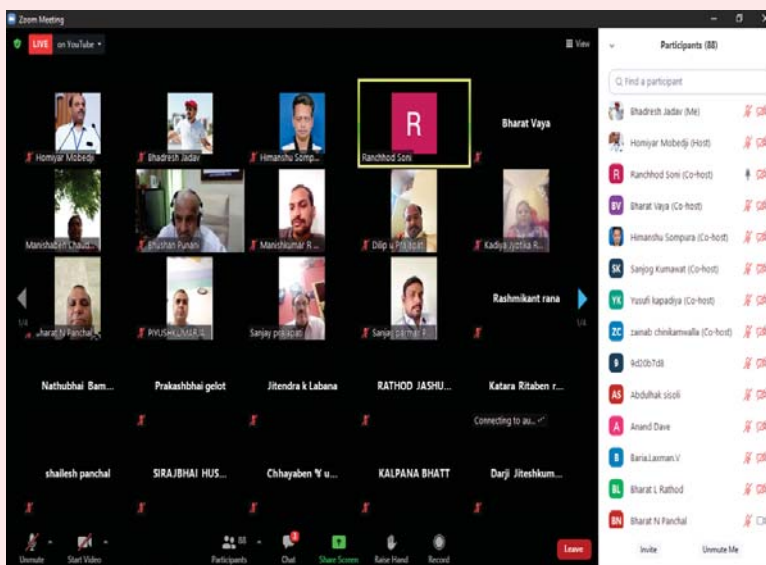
Zoom Meeting

LIVE on YouTube

View

Homiyar Mobedji
Bhadresh Jadav
Himanshu Somp...
R
Ranchhod Soni
Bharat Vaya

Manishaben Chaud...
Bhushan Punani
Manishkumar R...
Dilip u Prajapati
Kadiya Jyotika R...

1/4
Bharat N Panchal
PIYUSHKUMAR A...
Sanjay prajapati
Sanjay parmar R
Rashmikant rana
1/4

Nathubhai Bam...
Prakashbhai gelot
Jitendra k Labana
RATHOD JASHU...
Katara Ritaben r...
Connecting to au...

shailesh panchal
SIRAJBHAI HUS...
Chhayaben Y u...
KALPANA BHATT
Darji Jiteshkum...

Unmute
Start Video
88
Participants
Chat
Share Screen
Raise Hand
Record
Leave

Participants (88)

Find a participant

Bhadresh Jadav (Me)
Homiyar Mobedji (Host)
R Ranchhod Soni (Co-host)
BV Bharat Vaya (Co-host)
Himanshu Sompura (Co-host)
SK Sanjog Kumawat (Co-host)
YK Yusufi kapadiya (Co-host)
ZC zainab chinikamwalla (Co-host)
9cD0b7d8
AS Abdulhak sisoli
Anand Dave
B Baria.Laxman.V
BL Bharat L Rathod
BN Bharat N Panchal

Invite
Unmute Me